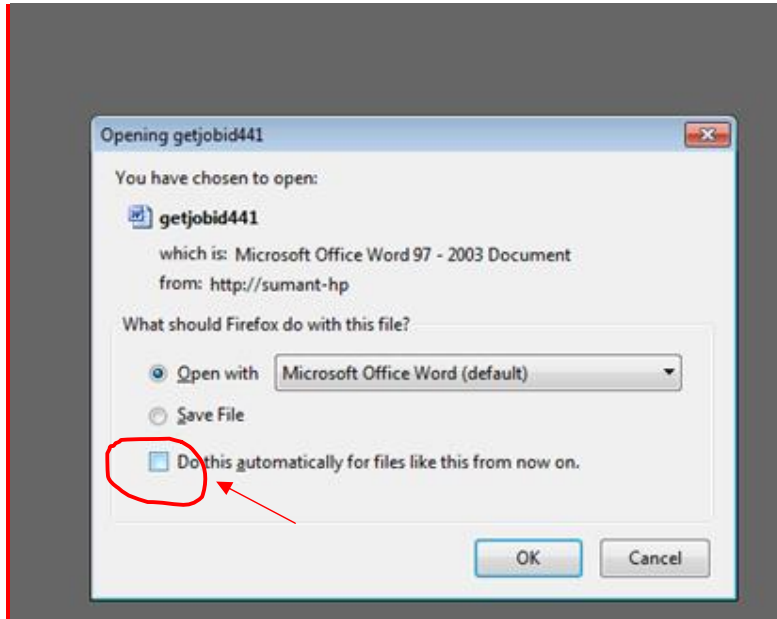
Opening getjobid441

You have chosen to open:

getjobid441

which is: Microsoft Office Word 97 - 2003 Document

from: http://sumant-hp

What should Firefox do with this file?

Open with Microsoft Office Word (default)

Save File

Do this automatically for files like this from now on.

OK Cancel